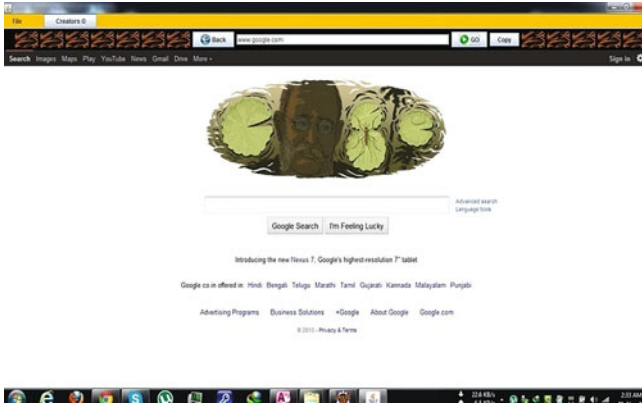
File Creators ©

Back www.google.com GO Copy

Search Images Maps Play YouTube News Gmail Drive More ▾

Sign in

Advanced search
Language tools

Google Search I'm Feeling Lucky

Introducing the new Nexus 7, Google's highest-resolution 7" tablet

Google.co.in offered in: Hindi Bengali Telugu Marathi Tamil Gujarati Kannada Malayalam Punjabi

Advertising Programs Business Solutions +Google About Google Google.com

© 2013 - Privacy & Terms

2:33 AM